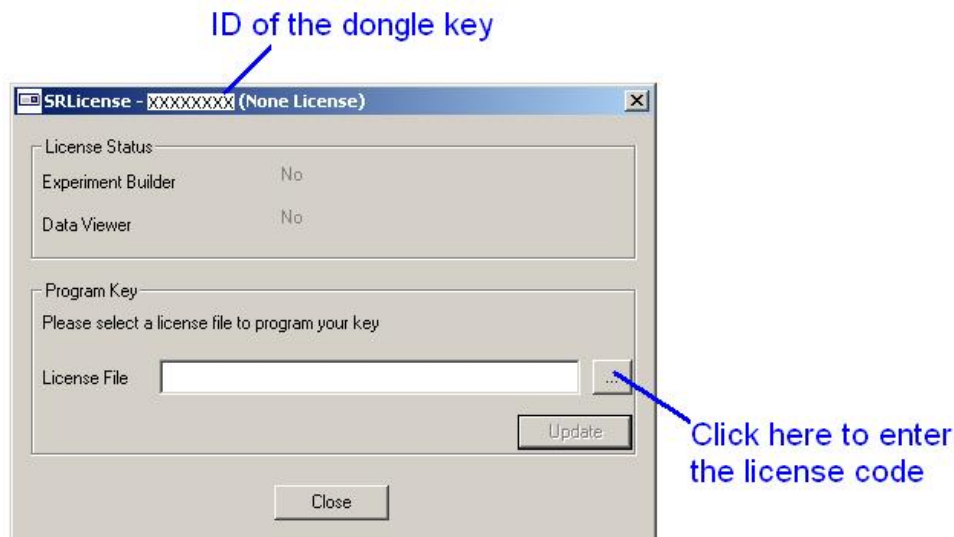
ID of the dongle key

SRLicense - XXXXXXXX (None License)

License Status

Experiment Builder No

Data Viewer No

Program Key

Please select a license file to program your key

License File ...

Update

Click here to enter the license code

Close